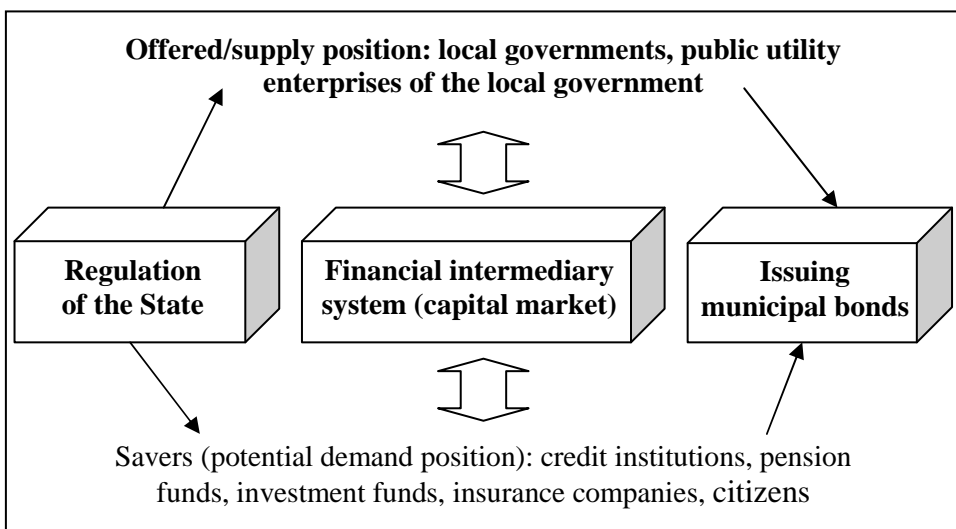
Offered/supply position: local governments, public utility enterprises of the local government

Regulation of the State

Financial intermediary system (capital market)

Issuing municipal bonds

Savers (potential demand position): credit institutions, pension funds, investment funds, insurance companies, citizens